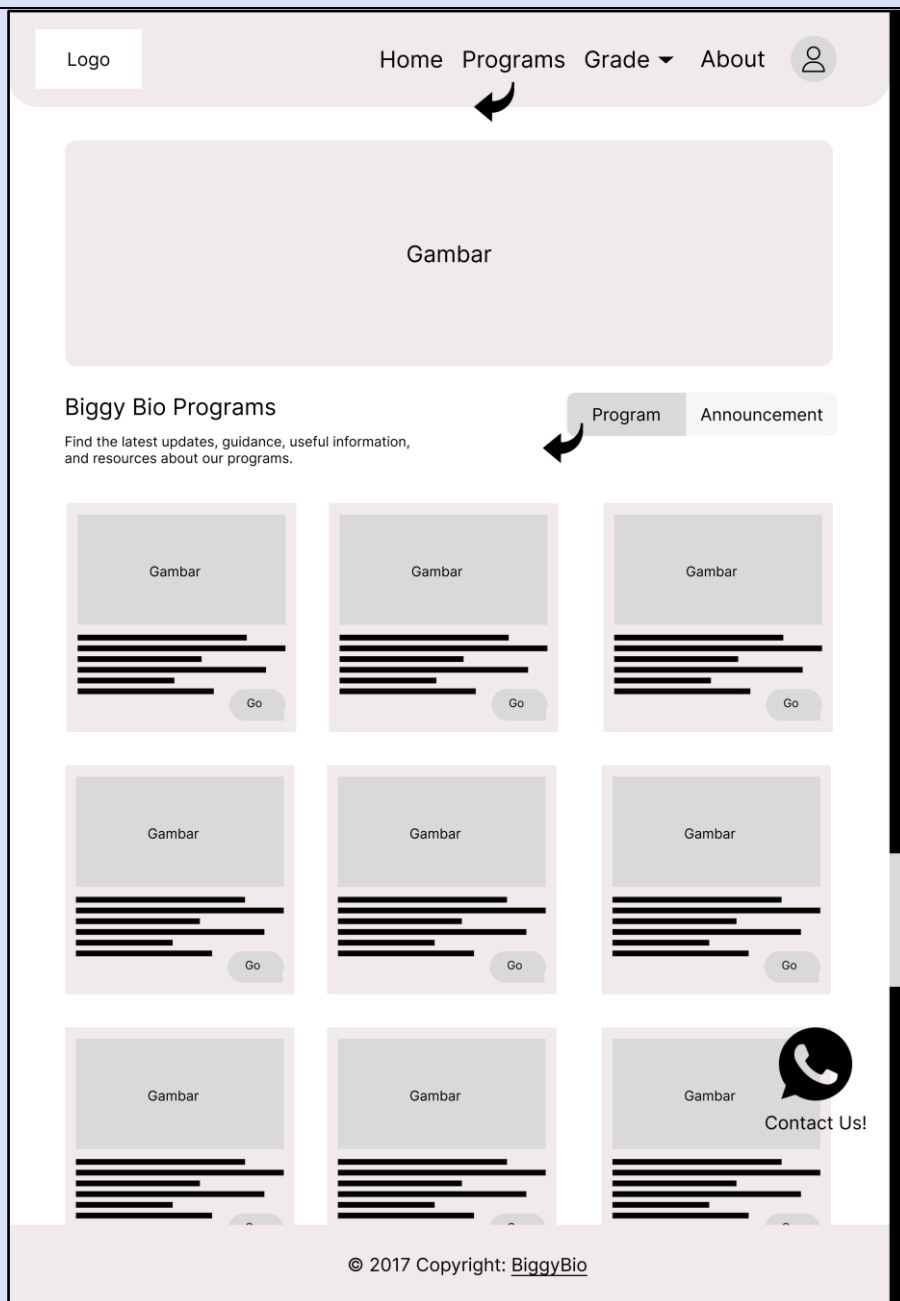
Logo

Home Programs Grade About

Gambar

Biggy Bio Programs

Find the latest updates, guidance, useful information, and resources about our programs.

Program Announcement

Gambar

Go

Gambar

Go

Gambar

Go

Gambar

Go

Gambar

Go

Gambar

Go

Gambar

Gambar

Gambar

Contact Us!

© 2017 Copyright: BiggyBio